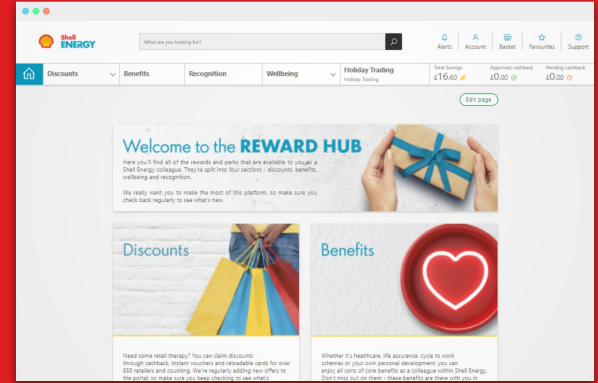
Shell ENERGY

What are you looking for?

Alerts | Account | Basket | Favourites | Support

Discounts | Benefits | Recognition | Wellbeing | Holiday Trading
Holiday Trading

Total Savings £16.60 | Approved cashback £0.00 | Pending cashback £0.00

Edit page

Welcome to the REWARD HUB

Here you'll find all of the rewards and perks that are available to you as a Shell Energy colleague. They're split into four sections - discounts, benefits, wellbeing and recognition.

We really want you to make the most of this platform, so make sure you check back regularly to see what's new.

Discounts

Need some retail therapy? You can claim discounts through cashback, instant vouchers and reloadable cards for over 850 retailers and counting. We're regularly adding new offers to the portal, so make sure you keep checking to see what's

Benefits

Whether it's healthcare, life assurance, cycle to work schemes or your own personal development, you can enjoy all sorts of core benefits as a colleague within Shell Energy. Don't miss out on them - these benefits are there with you in